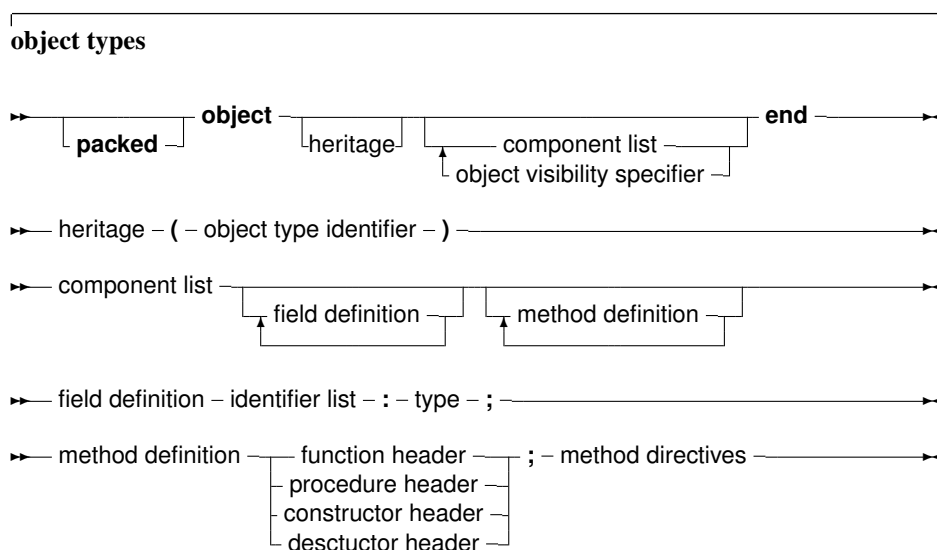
object types

packed object heritage component list object visibility specifier end

heritage ( object type identifier )

component list field definition method definition

field definition identifier list : type ;

method definition function header procedure header constructor header desctuctor header ; method directives